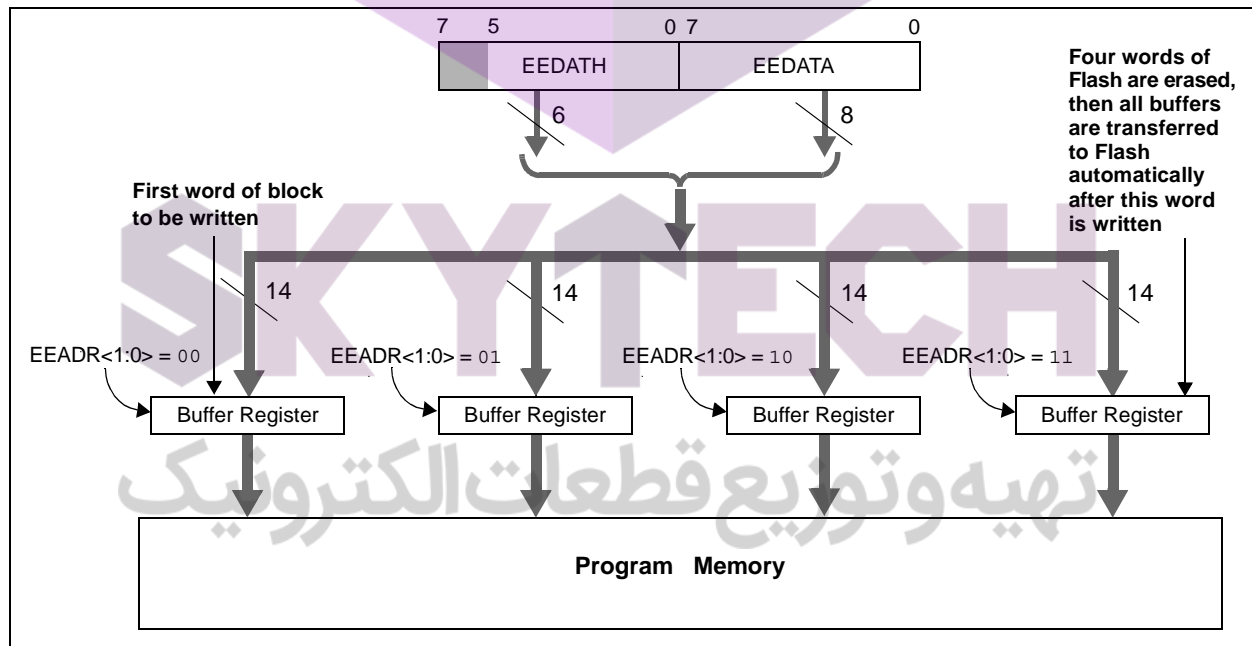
7 5 0 7 0

EEDATH EEDATA

6 8

Four words of Flash are erased, then all buffers are transferred to Flash automatically after this word is written

First word of block to be written

SKYTECH

14 14 14 14

EEADR<1:0> = 00 EEADR<1:0> = 01 EEADR<1:0> = 10 EEADR<1:0> = 11

Buffer Register Buffer Register Buffer Register Buffer Register

تهیه وتوزیع قطعات الکترونیک

Program Memory